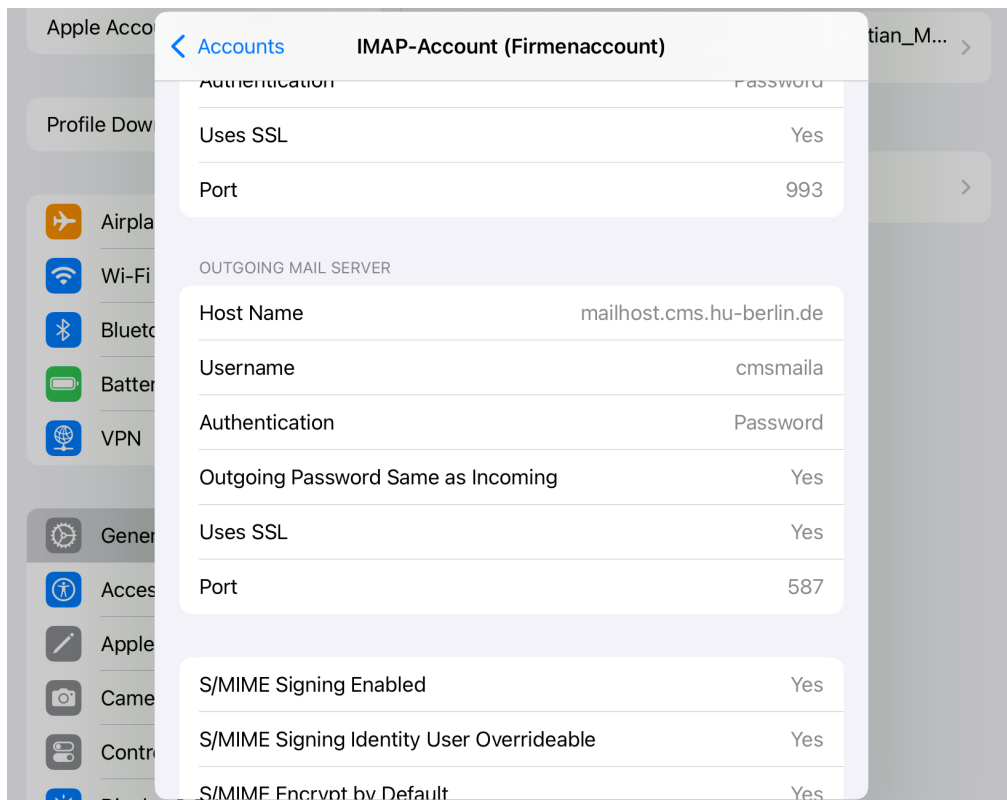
Apple Acco

tian_M...

Profile Dow

Airpla

Wi-Fi

Blueto

Batter

VPN

Gener

Acces

Apple

Came

Contr

< Accounts

IMAP-Account (Firmenaccount)

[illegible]

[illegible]

Uses SSL

Yes

Port

993

OUTGOING MAIL SERVER

Host Name

mailhost.cms.hu-berlin.de

Username

cmsmaila

Authentication

Password

Outgoing Password Same as Incoming

Yes

Uses SSL

Yes

Port

587

S/MIME Signing Enabled

Yes

S/MIME Signing Identity User Overrideable

Yes

S/MIME Encrypt by Default

Yes